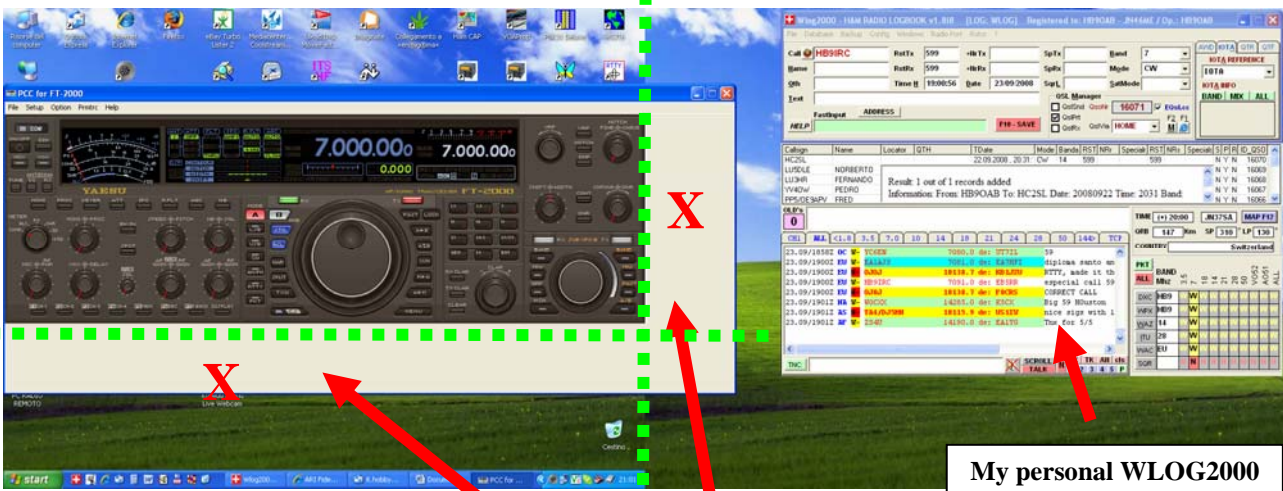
PCC for FT-2000

File Setup Option Prntrc Help

7.000.000
7.000.000
0.000

YAESU
FT-2000

X

X

Wlog2000 - HB9 RADIO LOGBOOK v1.8

Call HB9IRC
RstTx 599
RstRx 599
Time H 19:00:56
Date 23/09/2008
Band 7
Mode CW

IOTA REFERENCE
IOTA
IOTA INFO
BAND MIX ALL

Fastinput ADDRESS
F10 - SAVE
HELP

QSL Manager
QsoNr 16071
QslVia HOME

| Callsign | Name | Locator | QTH | TDate | Mode | Bands | RST | NRx |
|---|---|---|---|---|---|---|---|---|
| HC2SL | | | | 22.09.2008 . 20:31 | CW | 14 | 599 | |
| LU5DLE | NORBERTO | | | | | | | |
| LU3HR | FERNANDO | | | | | | | |
| YV4DW | PEDRO | | | | | | | |
| PP5/DE5APV | FRED | | | | | | | |

Result: 1 out of 1 records added
Information: From: HB9OAB To: HC2SL Date: 20080922 Time: 2031 Band:

TIME (+) 20:00
JN37SA
MAP F12
QRB 147 Km
SP 310
LP 130
COUNTRY Switzerland

23.09/1858Z OC YC8EN 7080.0 de: DU7ZI 59
23.09/1900Z EU EA1AJV 7061.0 de: EA7HFI diploma santo mn
23.09/1900Z EU OJ0J 10138.7 de: HB1ATU RTTY, made it th
23.09/1900Z EU HB9IRC 7091.0 de: EB5BB especial call 59
23.09/1900Z EU OJ0J 10138.7 de: F6CRS CORRECT CALL
23.09/1900Z NA NC0X 14265.0 de: K3CX Big 59 HOuston
23.09/1900Z AS TA4/DJ5MN 18135.9 de: US1EW nice sigs with 1
23.09/1900Z AF ZS6T 14190.0 de: EA1TG Tnx for 5/5

SCROLL TALK

DXC HB9
WPX HB9
WAZ 14
ITU 28
WAC EU

My personal WLOG2000

start